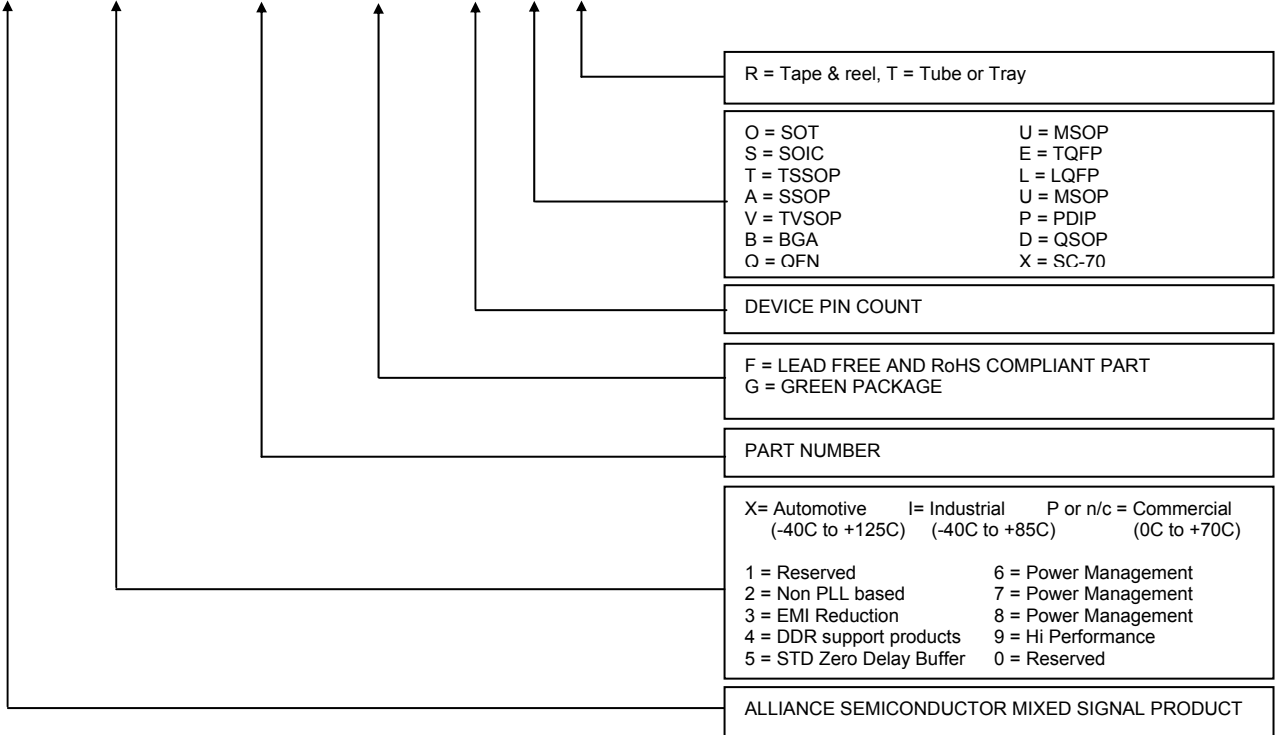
R = Tape & reel, T = Tube or Tray

O = SOT
S = SOIC
T = TSSOP
A = SSOP
V = TVSOP
B = BGA
Q = QFN

U = MSOP
E = TQFP
L = LQFP
U = MSOP
P = PDIP
D = QSOP
X = SC-70

DEVICE PIN COUNT

F = LEAD FREE AND RoHS COMPLIANT PART
G = GREEN PACKAGE

PART NUMBER

X= Automotive (-40C to +125C) I= Industrial (-40C to +85C) P or n/c = Commercial (0C to +70C)

1 = Reserved
2 = Non PLL based
3 = EMI Reduction
4 = DDR support products
5 = STD Zero Delay Buffer

6 = Power Management
7 = Power Management
8 = Power Management
9 = Hi Performance
0 = Reserved

ALLIANCE SEMICONDUCTOR MIXED SIGNAL PRODUCT